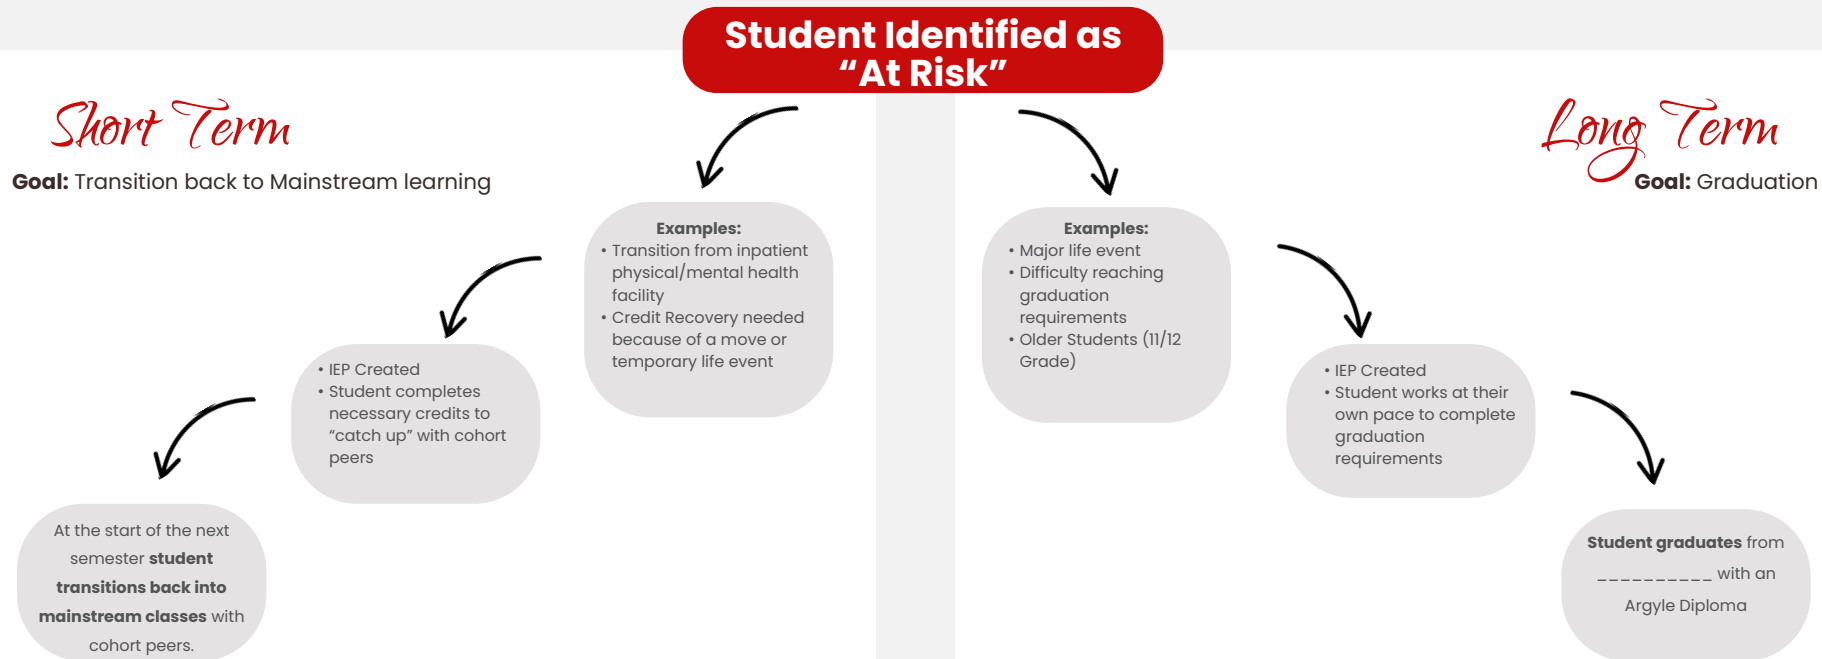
Student Identified as "At Risk"

Short Term

**Goal:** Transition back to Mainstream learning

**Examples:**
• Transition from inpatient physical/mental health facility
• Credit Recovery needed because of a move or temporary life event

• IEP Created
• Student completes necessary credits to "catch up" with cohort peers

At the start of the next semester **student transitions back into mainstream classes** with cohort peers.

Long Term

**Goal:** Graduation

**Examples:**
• Major life event
• Difficulty reaching graduation requirements
• Older Students (11/12 Grade)

• IEP Created
• Student works at their own pace to complete graduation requirements

**Student graduates** from __________ with an Argyle Diploma